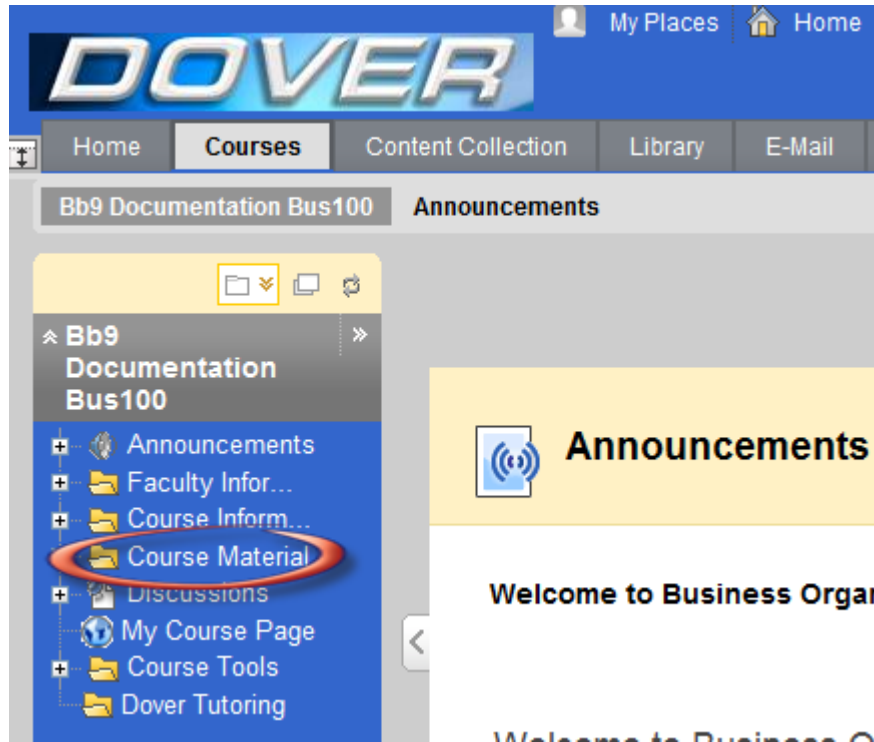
DOVER

My Places Home

Home Courses Content Collection Library E-Mail

Bb9 Documentation Bus100 Announcements

Bb9 Documentation Bus100

Announcements
Faculty Infor...
Course Inform...
Course Material
Discussions
My Course Page
Course Tools
Dover Tutoring

Announcements

Welcome to Business Orga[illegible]

Welcome to Business O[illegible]